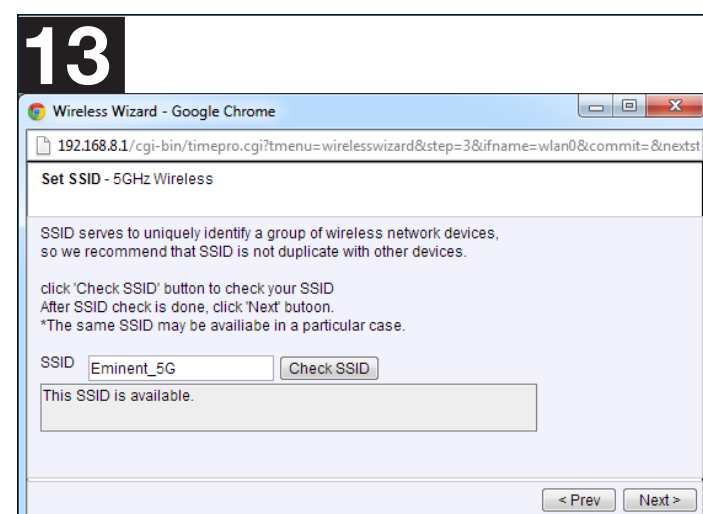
13

Wireless Wizard - Google Chrome

192.168.8.1/cgi-bin/timepro.cgi?tmenu=wirelesswizard&step=3&ifname=wlan0&commit=&nextst

Set SSID - 5GHz Wireless

SSID serves to uniquely identify a group of wireless network devices, so we recommend that SSID is not duplicate with other devices.

click 'Check SSID' button to check your SSID
After SSID check is done, click 'Next' butoon.
*The same SSID may be availiabe in a particular case.

SSID Eminent_5G Check SSID

This SSID is available.

< Prev Next >